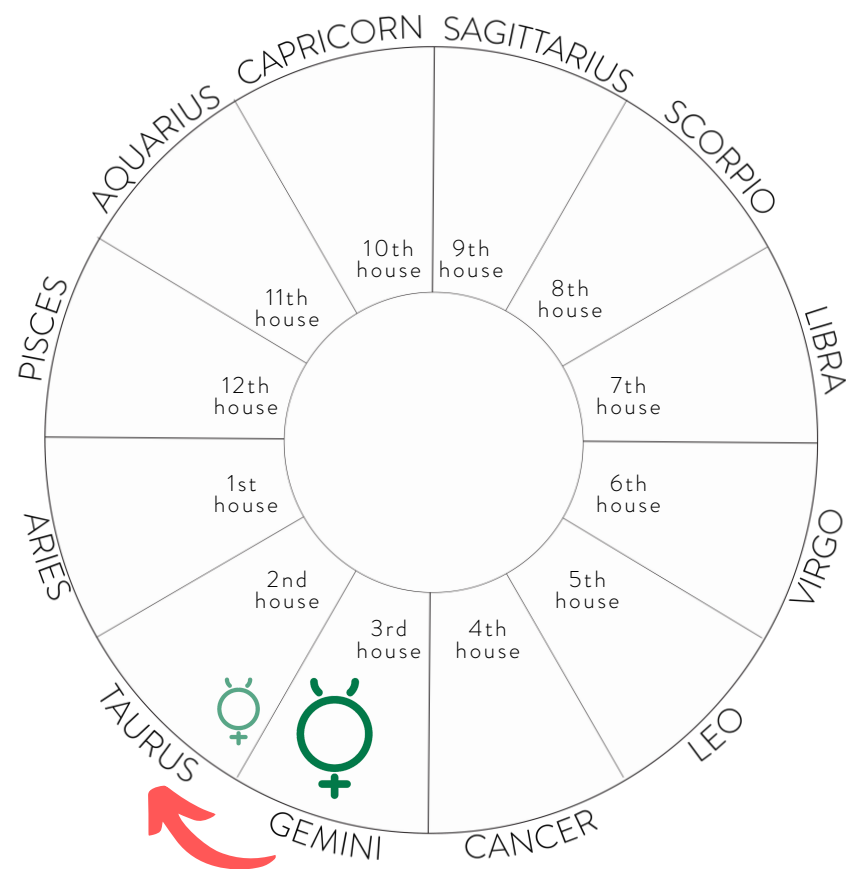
CAPRICORN
SAGITTARIUS
AQUARIUS
SCORPIO
PISCES
LIBRA
ARIES
VIRGO
TAURUS
LEO
GEMINI
CANCER

10th house
9th house
11th house
8th house
12th house
7th house
1st house
6th house
2nd house
5th house
3rd house
4th house